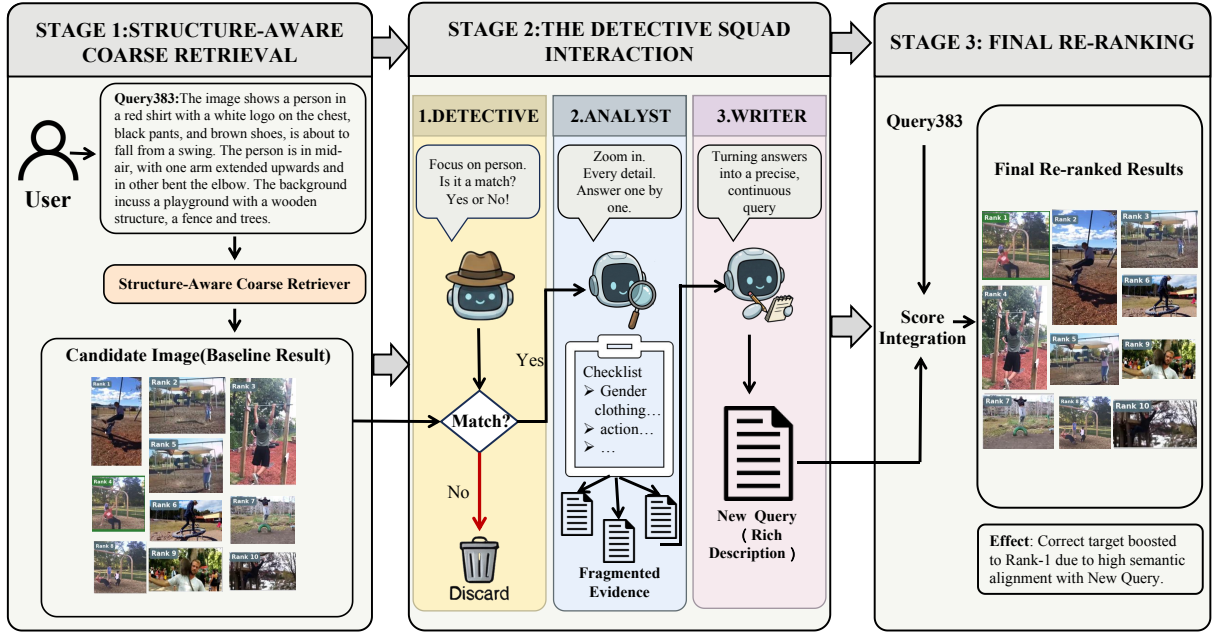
STAGE 1:STRUCTURE-AWARE COARSE RETRIEVAL

User

Query383:The image shows a person in a red shirt with a white logo on the chest, black pants, and brown shoes, is about to fall from a swing. The person is in mid-air, with one arm extended upwards and in other bent the elbow. The background incuss a playground with a wooden structure, a fence and trees.

Structure-Aware Coarse Retriever

Candidate Image(Baseline Result)

Rank 1 Rank 2 Rank 3 Rank 4 Rank 5 Rank 6 Rank 7 Rank 8 Rank 9 Rank 10

STAGE 2:THE DETECTIVE SQUAD INTERACTION

1.DETECTIVE

Focus on person. Is it a match? Yes or No!

Match?

Yes

No

Discard

2.ANALYST

Zoom in. Every detail. Answer one by one.

Checklist
➢ Gender clothing…
➢ action…
➢ …

Fragmented Evidence

3.WRITER

Turning answers into a precise, continuous query

New Query ( Rich Description )

STAGE 3: FINAL RE-RANKING

Query383

Score Integration

Final Re-ranked Results

Rank 1 Rank 2 Rank 3 Rank 4 Rank 5 Rank 6 Rank 7 Rank 8 Rank 9 Rank 10

Effect: Correct target boosted to Rank-1 due to high semantic alignment with New Query.